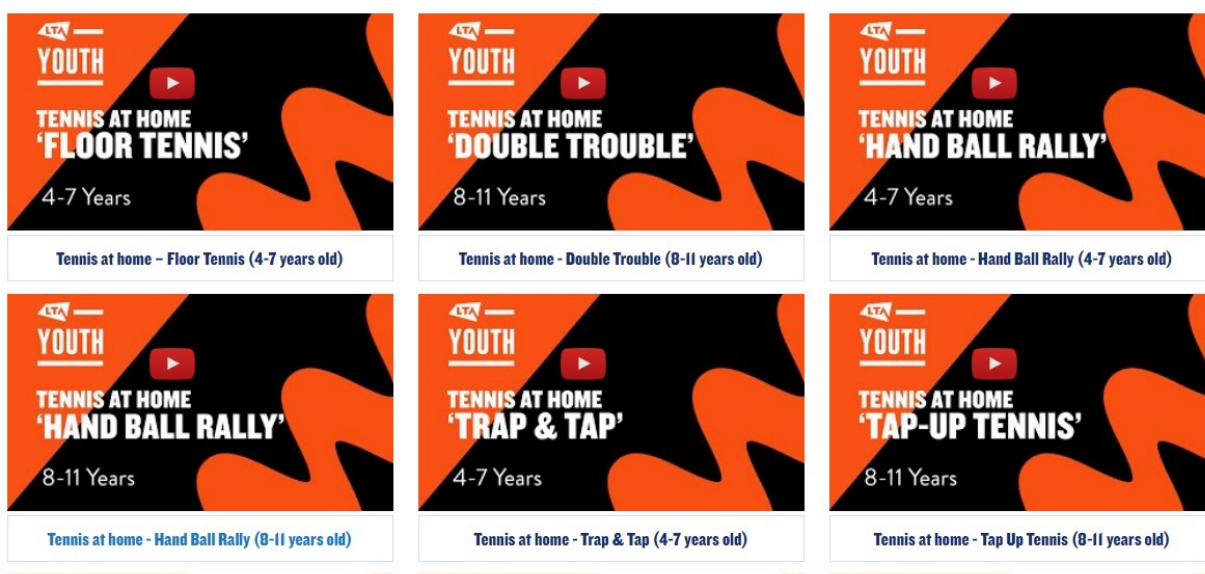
LTA
YOUTH
TENNIS AT HOME
'FLOOR TENNIS'
4-7 Years

Tennis at home – Floor Tennis (4-7 years old)

LTA
YOUTH
TENNIS AT HOME
'DOUBLE TROUBLE'
8-11 Years

Tennis at home - Double Trouble (8-11 years old)

LTA
YOUTH
TENNIS AT HOME
'HAND BALL RALLY'
4-7 Years

Tennis at home - Hand Ball Rally (4-7 years old)

LTA
YOUTH
TENNIS AT HOME
'HAND BALL RALLY'
8-11 Years

Tennis at home - Hand Ball Rally (8-11 years old)

LTA
YOUTH
TENNIS AT HOME
'TRAP & TAP'
4-7 Years

Tennis at home - Trap & Tap (4-7 years old)

LTA
YOUTH
TENNIS AT HOME
'TAP-UP TENNIS'
8-11 Years

Tennis at home - Tap Up Tennis (8-11 years old)